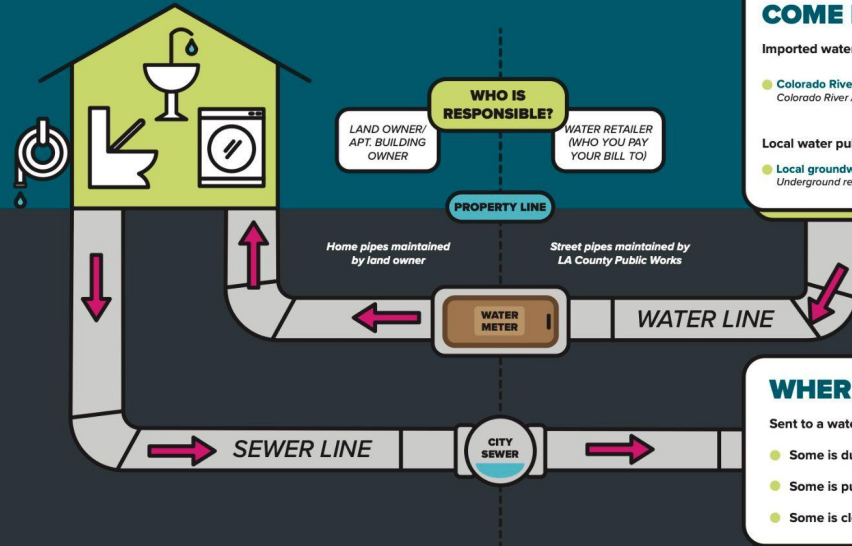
WHO IS RESPONSIBLE?

LAND OWNER/ APT. BUILDING OWNER

WATER RETAILER (WHO YOU PAY YOUR BILL TO)

PROPERTY LINE

Home pipes maintained by land owner

Street pipes maintained by LA County Public Works

WATER METER

WATER LINE

SEWER LINE

CITY SEWER

COME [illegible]

Imported water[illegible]

Colorado Rive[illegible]
Colorado River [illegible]

Local water pu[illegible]

Local groundw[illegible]
Underground re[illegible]

WHER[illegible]

Sent to a wat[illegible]

Some is d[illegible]

Some is p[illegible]

Some is c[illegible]